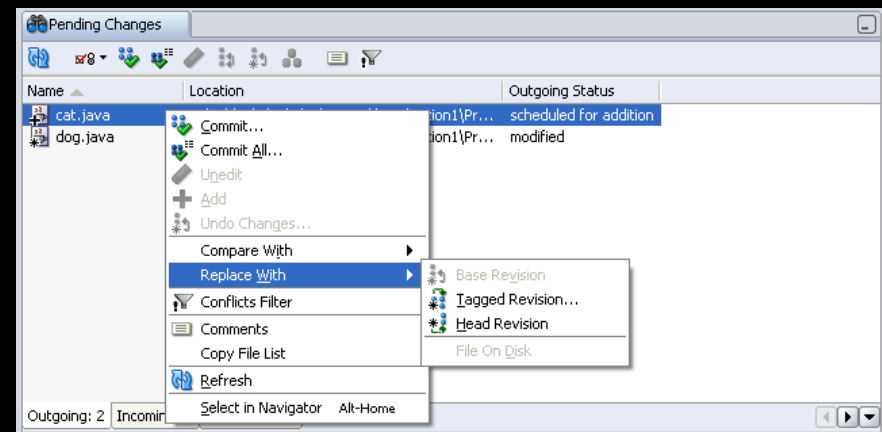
Pending Changes

8

| Name | Location | Outgoing Status |
|---|---|---|
| cat.java | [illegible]tion1\Pr... | scheduled for addition |
| dog.java | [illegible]tion1\Pr... | modified |

Commit...
Commit All...
Unedit
Add
Undo Changes...
Compare With
Replace With
Conflicts Filter
Comments
Copy File List
Refresh
Select in Navigator Alt-Home

Base Revision
Tagged Revision...
Head Revision
File On Disk

Outgoing: 2 Incomin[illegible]